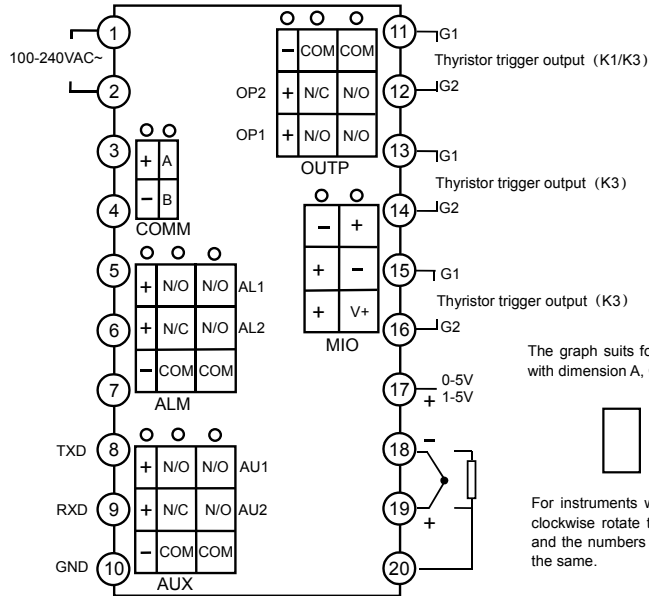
1
100-240VAC~
2
3
+ A
− B
4
COMM
5
+ N/O N/O AL1
6
+ N/C N/O AL2
− COM COM
7
ALM
TXD 8
+ N/O N/O AU1
RXD 9
+ N/C N/O AU2
− COM COM
GND 10
AUX

− COM COM
OP2 + N/C N/O
OP1 + N/O N/O
OUTP

− +
+ −
+ V+
MIO

11 G1
Thyristor trigger output（K1/K3）
12 G2
13 G1
Thyristor trigger output（K3）
14 G2
15 G1
Thyristor trigger output（K3）
16 G2
17 0-5V
+ 1-5V
18 −
19 +
20

The graph suits fo
with dimension A, 

For instruments w
clockwise rotate t
and the numbers
the same.